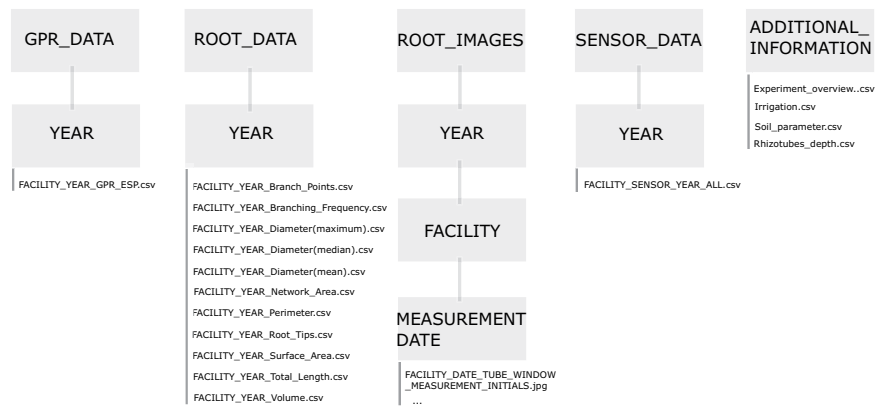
GPR_DATA

YEAR

FACILITY_YEAR_GPR_ESP.csv

ROOT_DATA

YEAR

FACILITY_YEAR_Branch_Points.csv
FACILITY_YEAR_Branching_Frequency.csv
FACILITY_YEAR_Diameter(maximum).csv
FACILITY_YEAR_Diameter(median).csv
FACILITY_YEAR_Diameter(mean).csv
FACILITY_YEAR_Network_Area.csv
FACILITY_YEAR_Perimeter.csv
FACILITY_YEAR_Root_Tips.csv
FACILITY_YEAR_Surface_Area.csv
FACILITY_YEAR_Total_Length.csv
FACILITY_YEAR_Volume.csv

ROOT_IMAGES

YEAR

FACILITY

MEASUREMENT DATE

FACILITY_DATE_TUBE_WINDOW _MEASUREMENT_INITIALS.jpg
...

SENSOR_DATA

YEAR

FACILITY_SENSOR_YEAR_ALL.csv

ADDITIONAL_ INFORMATION

Experiment_overview..csv
Irrigation.csv
Soil_parameter.csv
Rhizotubes_depth.csv